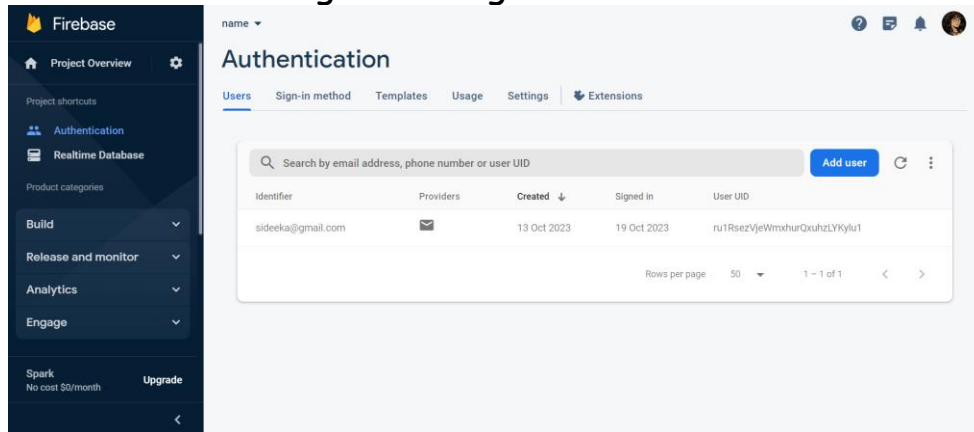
Firebase

Project Overview

Project shortcuts

Authentication

Realtime Database

Product categories

Build

Release and monitor

Analytics

Engage

Spark
No cost $0/month

Upgrade

name ▾

Authentication

Users Sign-in method Templates Usage Settings Extensions

Search by email address, phone number or user UID

Add user

| Identifier | Providers | Created ↓ | Signed in | User UID |
|---|---|---|---|---|
| sideeka@gmail.com | | 13 Oct 2023 | 19 Oct 2023 | ru1RsezVjeWmxhurQxuhzLYKylu1 |

Rows per page 50 ▾ 1 – 1 of 1